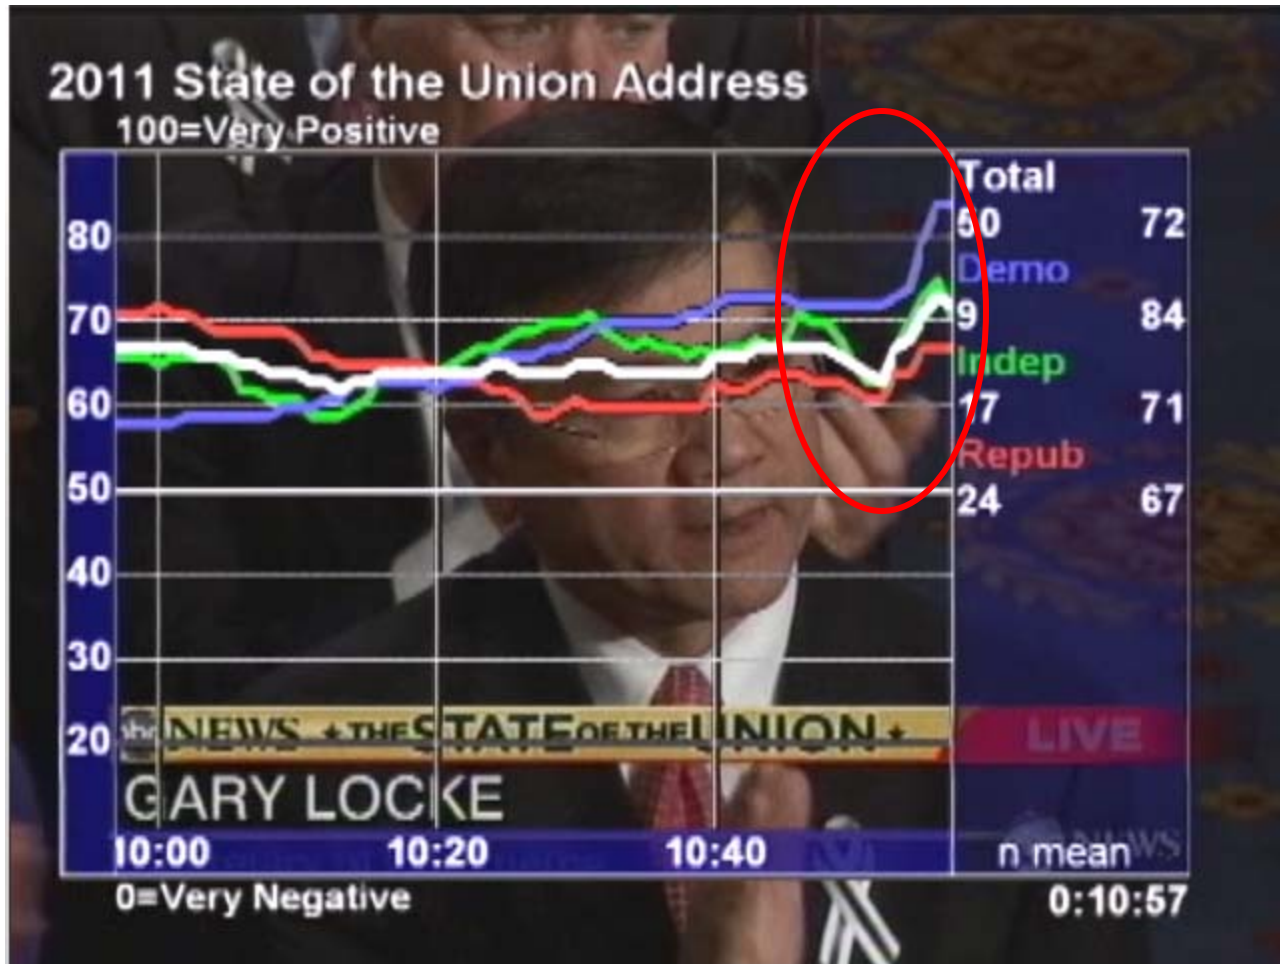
2011 State of the Union Address

100=Very Positive

80
70
60
50
40
30
20

| Total | |
|---|---|
| 50 | 72 |
| Demo | |
| 9 | 84 |
| Indep | |
| 17 | 71 |
| Repub | |
| 24 | 67 |

abc NEWS THE STATE OF THE UNION LIVE

GARY LOCKE

10:00 10:20 10:40

n mean

0=Very Negative

0:10:57